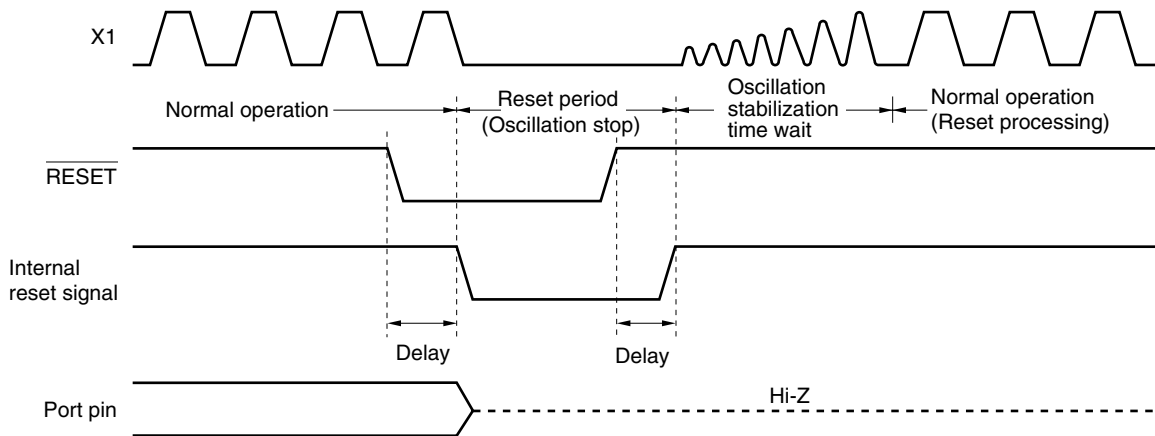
X1

Normal operation

Reset period (Oscillation stop)

Oscillation stabilization time wait

Normal operation (Reset processing)

$\overline{\text{RESET}}$

Internal reset signal

Delay

Delay

Port pin

Hi-Z